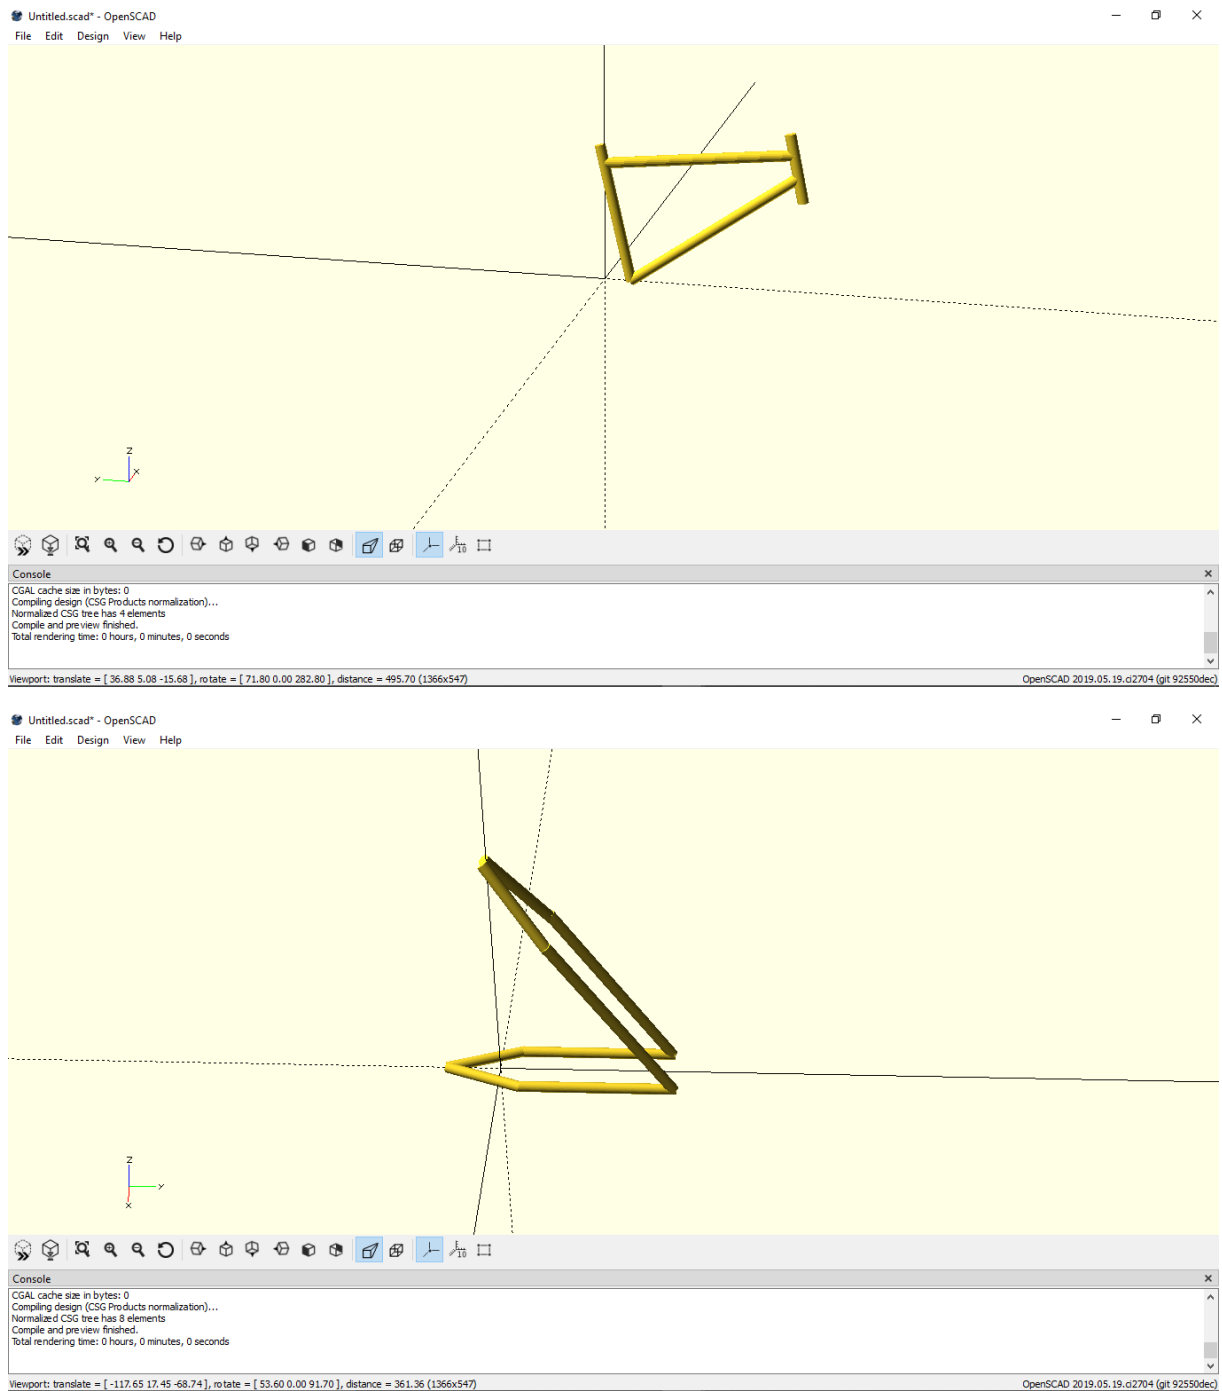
Untitled.scad* - OpenSCAD

File Edit Design View Help

Z
Y X

Console

CGAL cache size in bytes: 0
Compiling design (CSG Products normalization)...
Normalized CSG tree has 4 elements
Compile and preview finished.
Total rendering time: 0 hours, 0 minutes, 0 seconds

Viewport: translate = [ 36.88 5.08 -15.68 ], rotate = [ 71.80 0.00 282.80 ], distance = 495.70 (1366x547)

OpenSCAD 2019.05.19.ci2704 (git 92550dec)

Untitled.scad* - OpenSCAD

File Edit Design View Help

Z
Y
X

Console

CGAL cache size in bytes: 0
Compiling design (CSG Products normalization)...
Normalized CSG tree has 8 elements
Compile and preview finished.
Total rendering time: 0 hours, 0 minutes, 0 seconds

Viewport: translate = [ -117.65 17.45 -68.74 ], rotate = [ 53.60 0.00 91.70 ], distance = 361.36 (1366x547)

OpenSCAD 2019.05.19.ci2704 (git 92550dec)